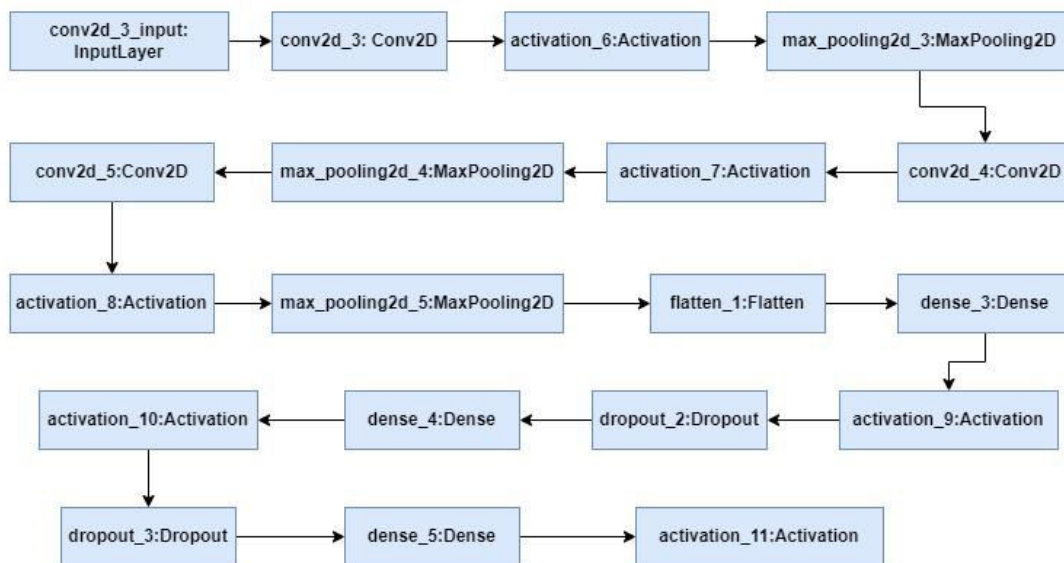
conv2d_3_input: InputLayer

conv2d_3: Conv2D

activation_6:Activation

max_pooling2d_3:MaxPooling2D

conv2d_4:Conv2D

activation_7:Activation

max_pooling2d_4:MaxPooling2D

conv2d_5:Conv2D

activation_8:Activation

max_pooling2d_5:MaxPooling2D

flatten_1:Flatten

dense_3:Dense

activation_9:Activation

dropout_2:Dropout

dense_4:Dense

activation_10:Activation

dropout_3:Dropout

dense_5:Dense

activation_11:Activation